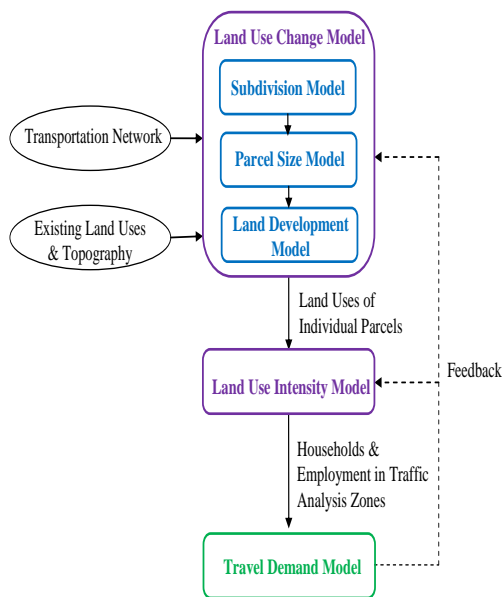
Land Use Change Model

Subdivision Model

Parcel Size Model

Land Development Model

Transportation Network

Existing Land Uses & Topography

Land Uses of Individual Parcels

Land Use Intensity Model

Feedback

Households & Employment in Traffic Analysis Zones

Travel Demand Model